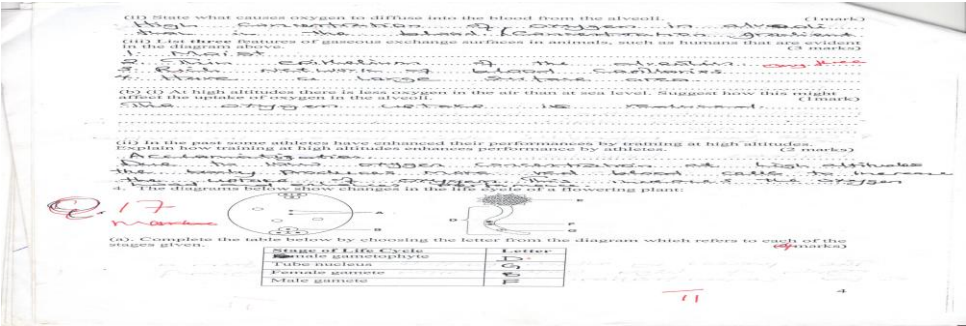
(ii) State what causes oxygen to diffuse into the blood from the alveoli. (1mark)
High concentration of oxygen in alveoli than in the blood (concentration gradient)

(iii) List three features of gaseous exchange surfaces in animals, such as humans that are evident in the diagram above. (3 marks)
1. Moist
2. Thin epithelium of the alveolus
3. Have network of blood capillaries
4. Have large surface area.

(b) (i) At high altitudes there is less oxygen in the air than at sea level. Suggest how this might affect the uptake of oxygen in the alveoli. (1mark)
The oxygen uptake is reduced

(ii) In the past some athletes have enhanced their performances by training at high altitudes. Explain how training at high altitudes enhances performance by athletes. (2 marks)
Acclimatization.
Due to low oxygen concentration at high altitudes the body produces more red blood cells to increase blood carrying capacity of the oxygen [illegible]

Q17 marks

4. The diagrams below show changes in the life cycle of a flowering plant:

A
B
C
D
E
F
G

(a). Complete the table below by choosing the letter from the diagram which refers to each of the stages given. (4marks)

| Stage of Life Cycle | Letter |
|---|---|
| Female gametophyte | D |
| Tube nucleus | G |
| Female gamete | E |
| Male gamete | F |

4